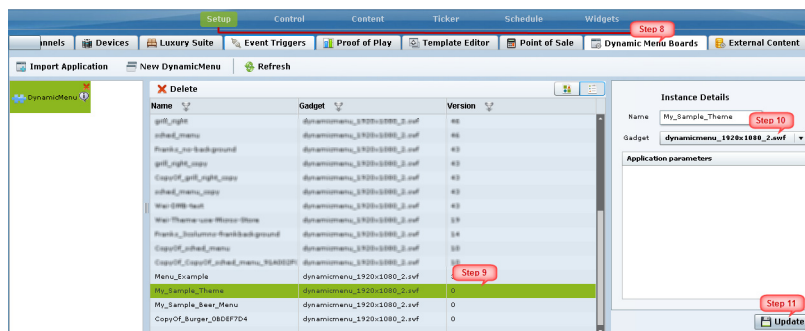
Setup Control Content Ticker Schedule Widgets

Step 8

nnels Devices Luxury Suite Event Triggers Proof of Play Template Editor Point of Sale Dynamic Menu Boards External Content

Import Application New DynamicMenu Refresh

DynamicMenu

Delete

| Name | Gadget | Version |
|---|---|---|
| grill_right | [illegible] | 46 |
| cched_menu | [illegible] | 46 |
| Franks_no-background | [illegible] | 43 |
| grill_right_copy | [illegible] | 43 |
| CopyOf_grill_right_copy | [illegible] | 43 |
| cched_menu_copy | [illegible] | 43 |
| Wai-DMB-test | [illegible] | 43 |
| Wai-Theme-use-Micros-Store | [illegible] | 19 |
| Franks_3columns-frankbackground | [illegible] | 14 |
| CopyOf_cched_menu | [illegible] | 10 |
| CopyOf_CopyOf_cched_menu_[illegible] | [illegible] | 10 |
| Menu_Example | dynamicmenu_1920x1080_2.swf | 0 |
| My_Sample_Theme | dynamicmenu_1920x1080_2.swf | 0 |
| My_Sample_Beer_Menu | dynamicmenu_1920x1080_2.swf | 0 |
| CopyOf_Burger_0BDEF7D4 | dynamicmenu_1920x1080_2.swf | 0 |

Step 9

Instance Details

Name My_Sample_Theme

Step 10

Gadget dynamicmenu_1920x1080_2.swf

Application parameters

Step 11

Update